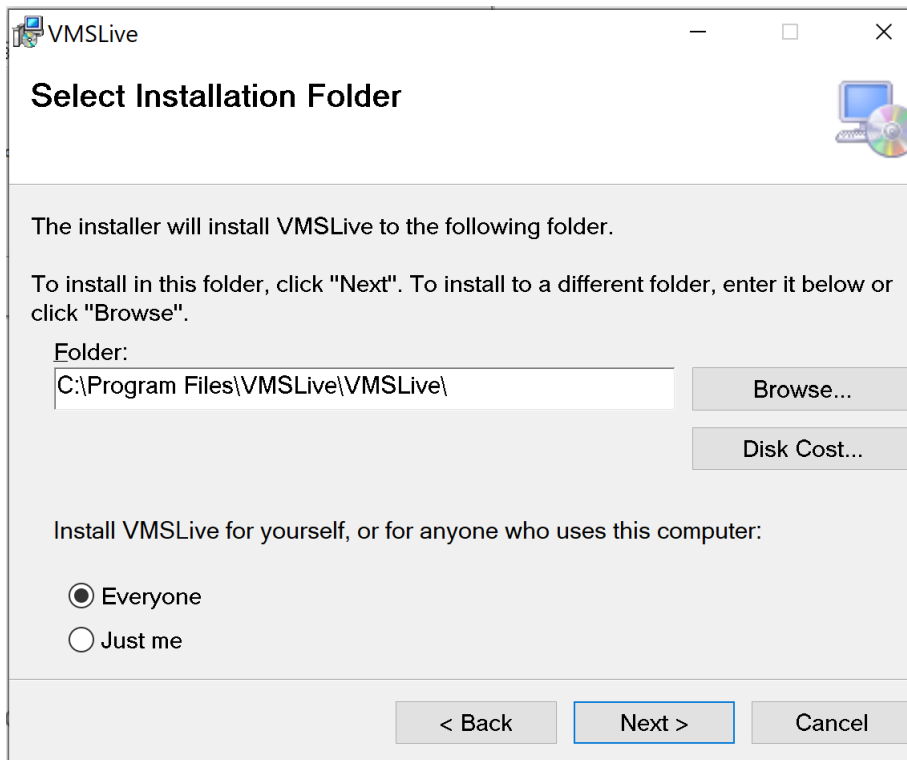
VMSLive

Select Installation Folder

The installer will install VMSLive to the following folder.

To install in this folder, click "Next". To install to a different folder, enter it below or click "Browse".

Folder:

C:\Program Files\VMSLive\VMSLive\

Browse...

Disk Cost...

Install VMSLive for yourself, or for anyone who uses this computer:

Everyone

Just me

< Back

Next >

Cancel